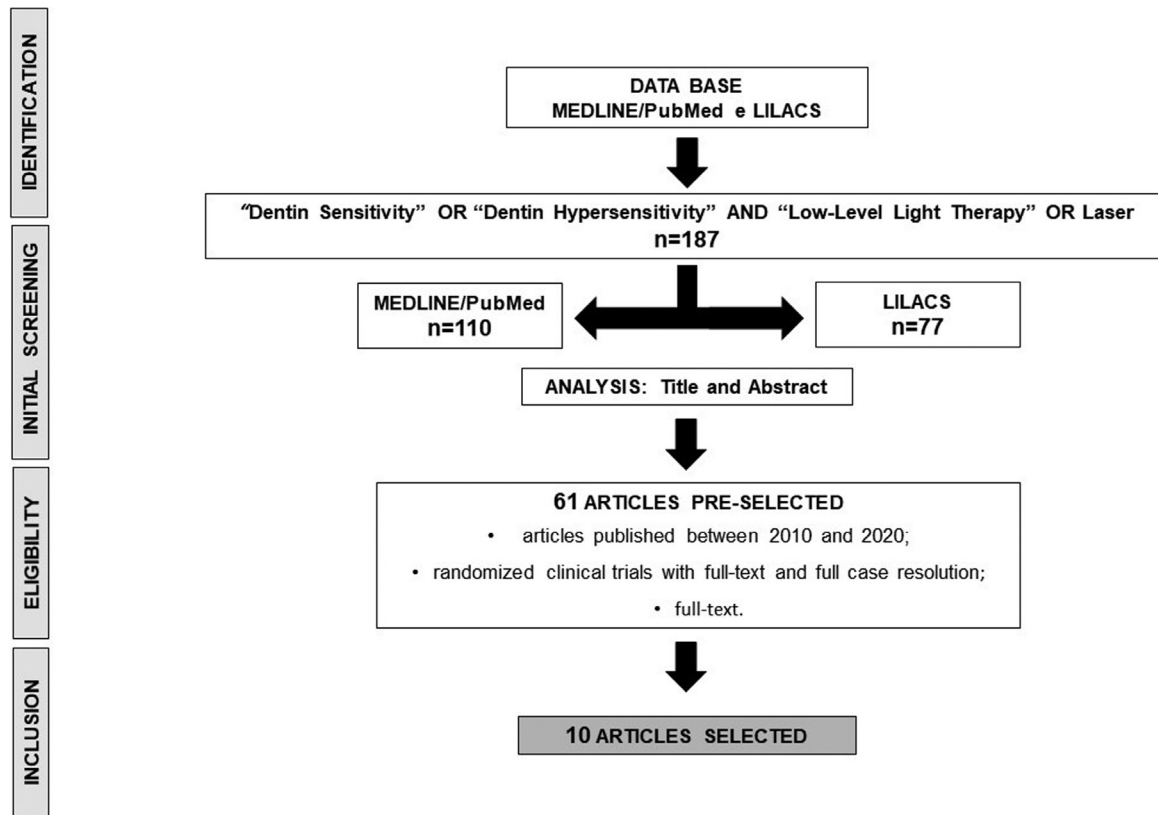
IDENTIFICATION

INITIAL SCREENING

ELIGIBILITY

INCLUSION

DATA BASE
MEDLINE/PubMed e LILACS

"Dentin Sensitivity" OR "Dentin Hypersensitivity" AND "Low-Level Light Therapy" OR Laser
n=187

MEDLINE/PubMed
n=110

LILACS
n=77

ANALYSIS: Title and Abstract

61 ARTICLES PRE-SELECTED
• articles published between 2010 and 2020;
• randomized clinical trials with full-text and full case resolution;
• full-text.

10 ARTICLES SELECTED